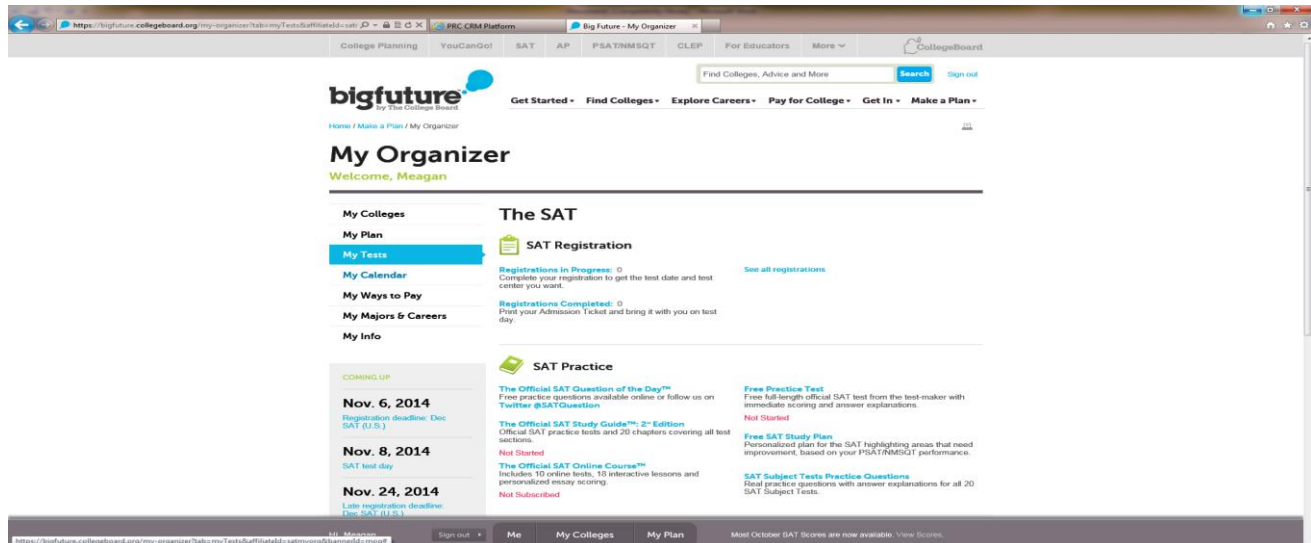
https://bigfuture.collegeboard.org/my-organizer?tab=myTests&affiliateId=sat

PRC CRM Platform

Big Future - My Organizer

College Planning YouCanGo! SAT AP PSAT/NMSQT CLEP For Educators More

CollegeBoard

Find Colleges, Advice and More Search Sign out

bigfuture by The College Board

Get Started Find Colleges Explore Careers Pay for College Get In Make a Plan

Home / Make a Plan / My Organizer

My Organizer

Welcome, Meagan

My Colleges
My Plan
My Tests
My Calendar
My Ways to Pay
My Majors & Careers
My Info

COMING UP

Nov. 6, 2014
Registration deadline: Dec SAT (U.S.)

Nov. 8, 2014
SAT test day

Nov. 24, 2014
Late registration deadline: Dec SAT (U.S.)

The SAT

SAT Registration

Registrations in Progress: 0
Complete your registration to get the test date and test center you want.

See all registrations

Registrations Completed: 0
Print your Admission Ticket and bring it with you on test day.

SAT Practice

The Official SAT Question of the Day™
Free practice questions available online or follow us on Twitter @SATQuestion

The Official SAT Study Guide™: 2nd Edition
Official SAT practice tests and 20 chapters covering all test sections.
Not Started

The Official SAT Online Course™
Includes 10 online tests, 18 interactive lessons and personalized essay scoring.
Not Subscribed

Free Practice Test
Free full-length official SAT test from the test-maker with immediate scoring and answer explanations.
Not Started

Free SAT Study Plan
Personalized plan for the SAT highlighting areas that need improvement, based on your PSAT/NMSQT performance.

SAT Subject Tests Practice Questions
Real practice questions with answer explanations for all 20 SAT Subject Tests.

https://bigfuture.collegeboard.org/my-organizer?tab=myTests&affiliateId=satmyorg&bannerId=meeat

Hi, Meagan Sign out Me My Colleges My Plan Most October SAT Scores are now available. View Scores.